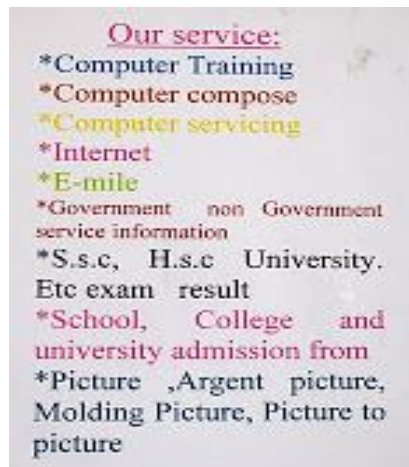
Our service:
*Computer Training
*Computer compose
*Computer servicing
*Internet
*E-mile
*Government non Government service information
*S.s.c, H.s.c University. Etc exam result
*School, College and university admission from
*Picture ,Argent picture, Molding Picture, Picture to picture